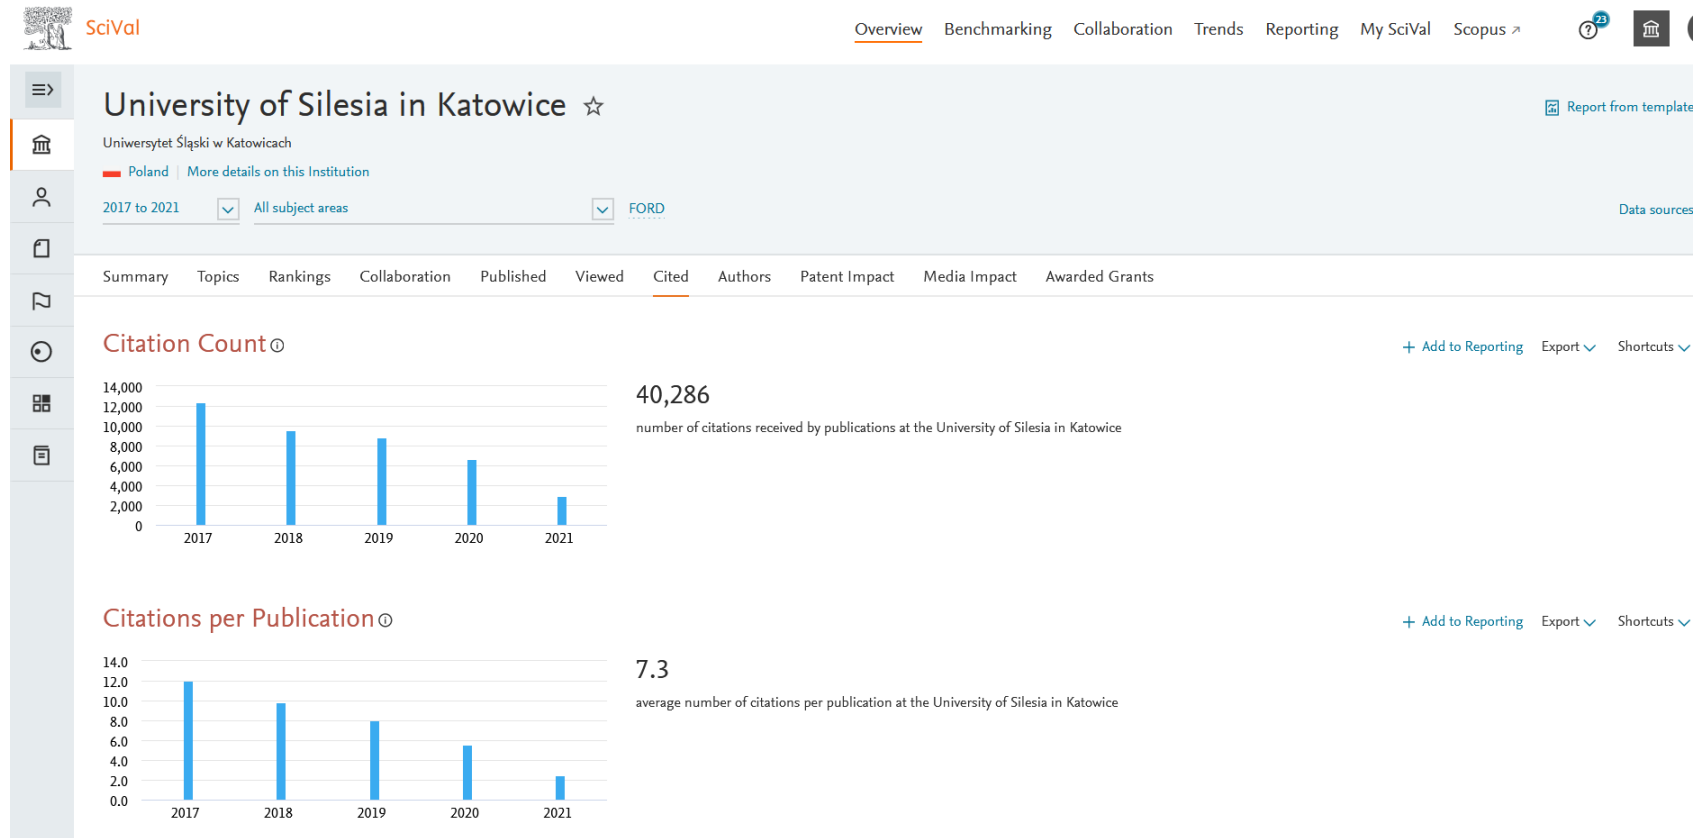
SciVal

Overview Benchmarking Collaboration Trends Reporting My SciVal Scopus ↗

23

University of Silesia in Katowice ☆

Report from template

Uniwersytet Śląski w Katowicach

Poland | More details on this Institution

2017 to 2021 All subject areas FORD

Data sources

Summary Topics Rankings Collaboration Published Viewed Cited Authors Patent Impact Media Impact Awarded Grants

Citation Count

+ Add to Reporting Export Shortcuts

14,000
12,000
10,000
8,000
6,000
4,000
2,000
0

2017 2018 2019 2020 2021

40,286

number of citations received by publications at the University of Silesia in Katowice

Citations per Publication

+ Add to Reporting Export Shortcuts

14.0
12.0
10.0
8.0
6.0
4.0
2.0
0.0

2017 2018 2019 2020 2021

7.3

average number of citations per publication at the University of Silesia in Katowice